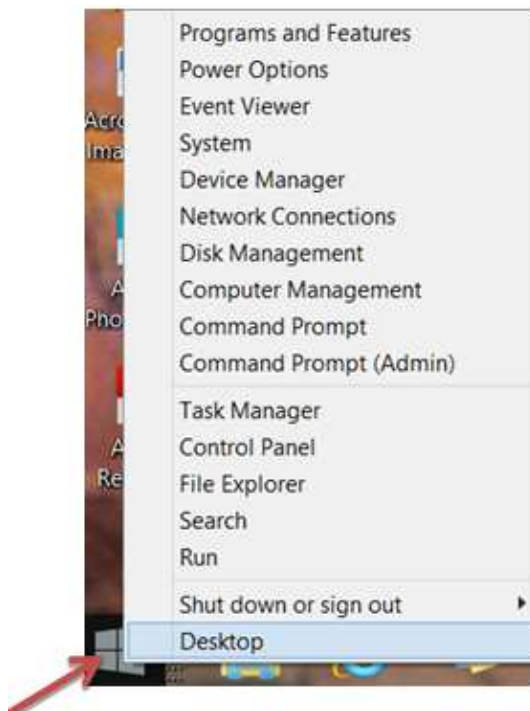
Acro
Ima

A
Pho

A
Re

Programs and Features
Power Options
Event Viewer
System
Device Manager
Network Connections
Disk Management
Computer Management
Command Prompt
Command Prompt (Admin)

Task Manager
Control Panel
File Explorer
Search
Run

Shut down or sign out
Desktop